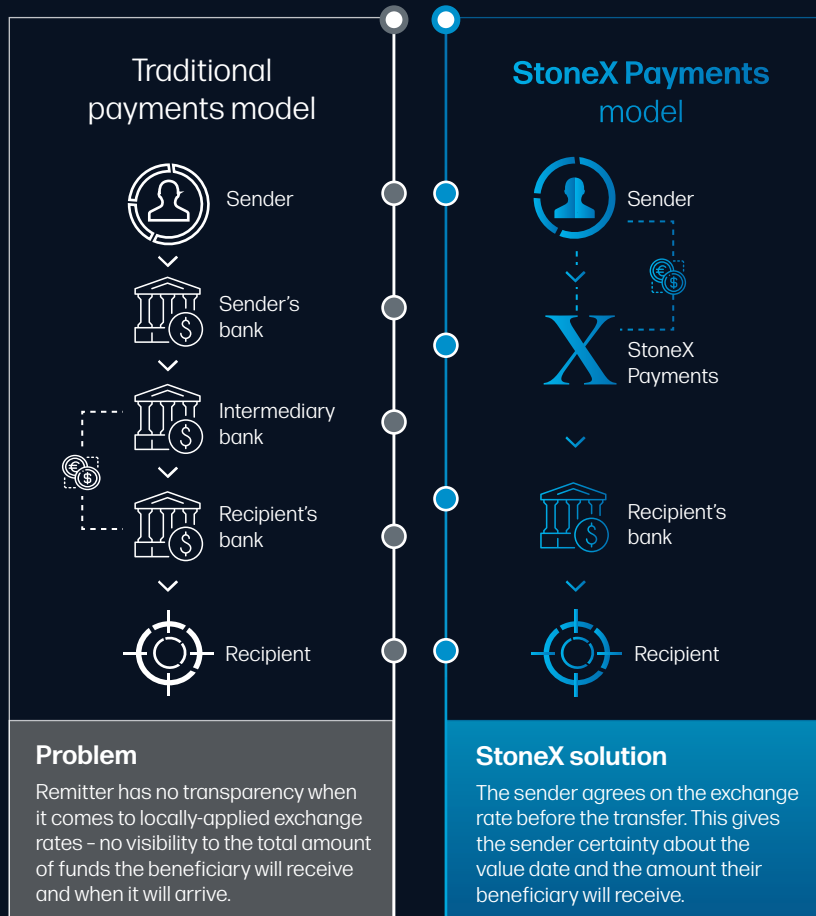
Traditional payments model

Sender

Sender's bank

Intermediary bank

Recipient's bank

Recipient

StoneX Payments model

Sender

StoneX Payments

Recipient's bank

Recipient

Problem

Remitter has no transparency when it comes to locally-applied exchange rates – no visibility to the total amount of funds the beneficiary will receive and when it will arrive.

StoneX solution

The sender agrees on the exchange rate before the transfer. This gives the sender certainty about the value date and the amount their beneficiary will receive.